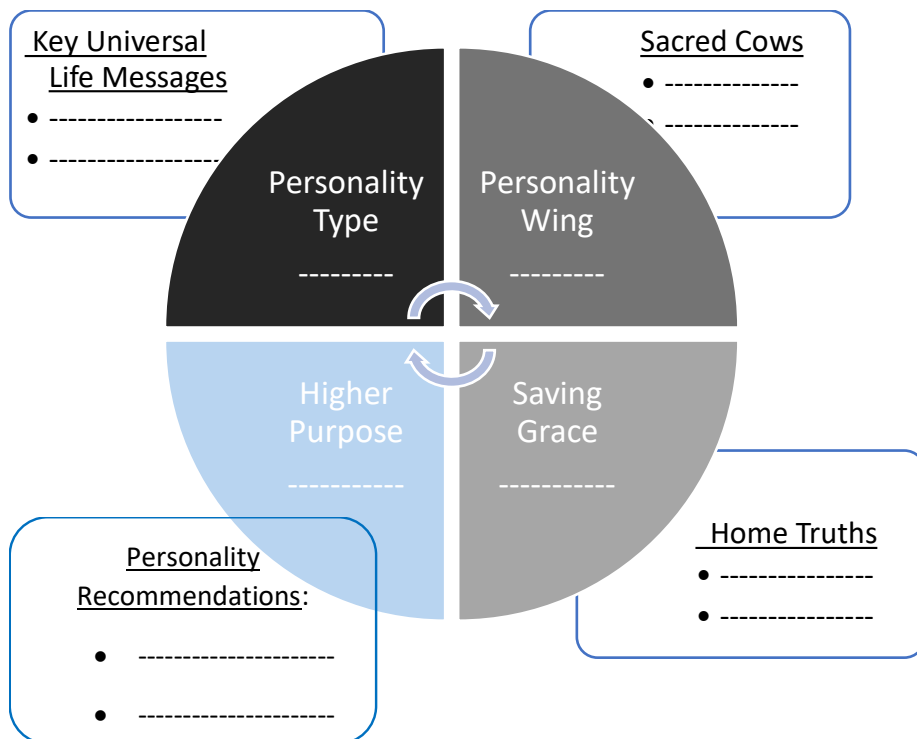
Key Universal Life Messages
- ------------------
- ------------------

Sacred Cows
- --------------
- --------------

Personality Type
---------

Personality Wing
---------

Higher Purpose
-----------

Saving Grace
-----------

Personality Recommendations:
- ---------------------
- ---------------------

Home Truths
- ----------------
- ----------------